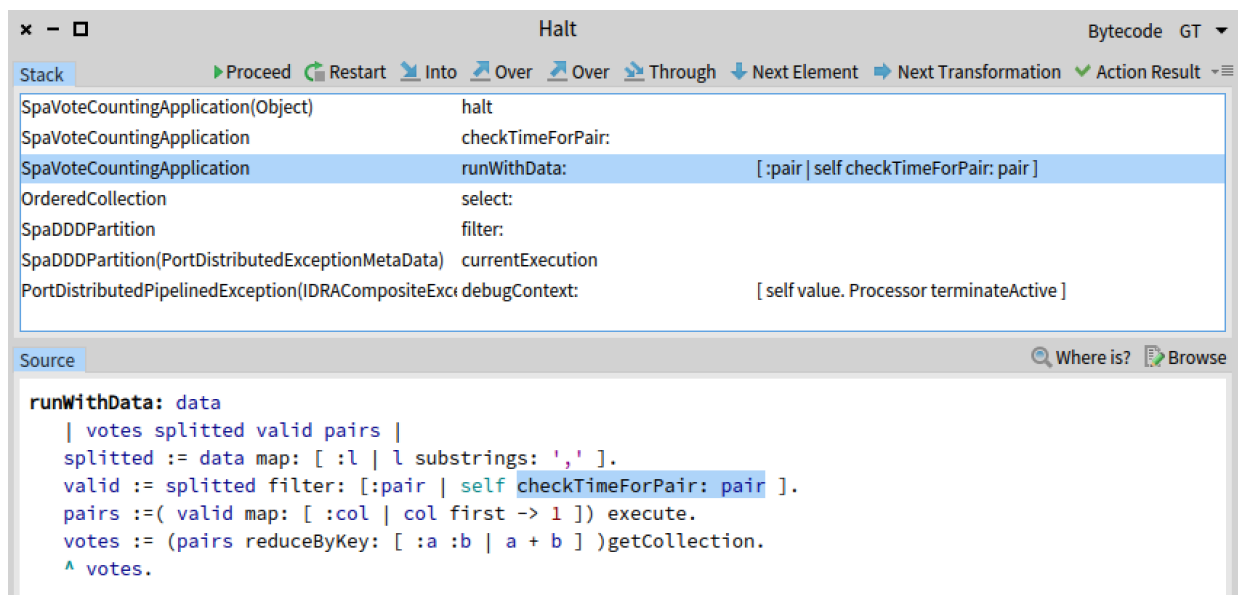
× − □ Halt Bytecode GT ▾

Stack ▶Proceed Restart Into Over Over Through Next Element Next Transformation Action Result

| | | |
|---|---|---|
| SpaVoteCountingApplication(Object) | halt | |
| SpaVoteCountingApplication | checkTimeForPair: | |
| SpaVoteCountingApplication | runWithData: | [ :pair \| self checkTimeForPair: pair ] |
| OrderedCollection | select: | |
| SpaDDDPartition | filter: | |
| SpaDDDPartition(PortDistributedExceptionMetaData) | currentExecution | |
| PortDistributedPipelinedException(IDRACompositeExc | debugContext: | [ self value. Processor terminateActive ] |

Source Where is? Browse

runWithData: data
| votes splitted valid pairs |
splitted := data map: [ :l | l substrings: ',' ].
valid := splitted filter: [:pair | self checkTimeForPair: pair ].
pairs :=( valid map: [ :col | col first -> 1 ]) execute.
votes := (pairs reduceByKey: [ :a :b | a + b ] )getCollection.
^ votes.